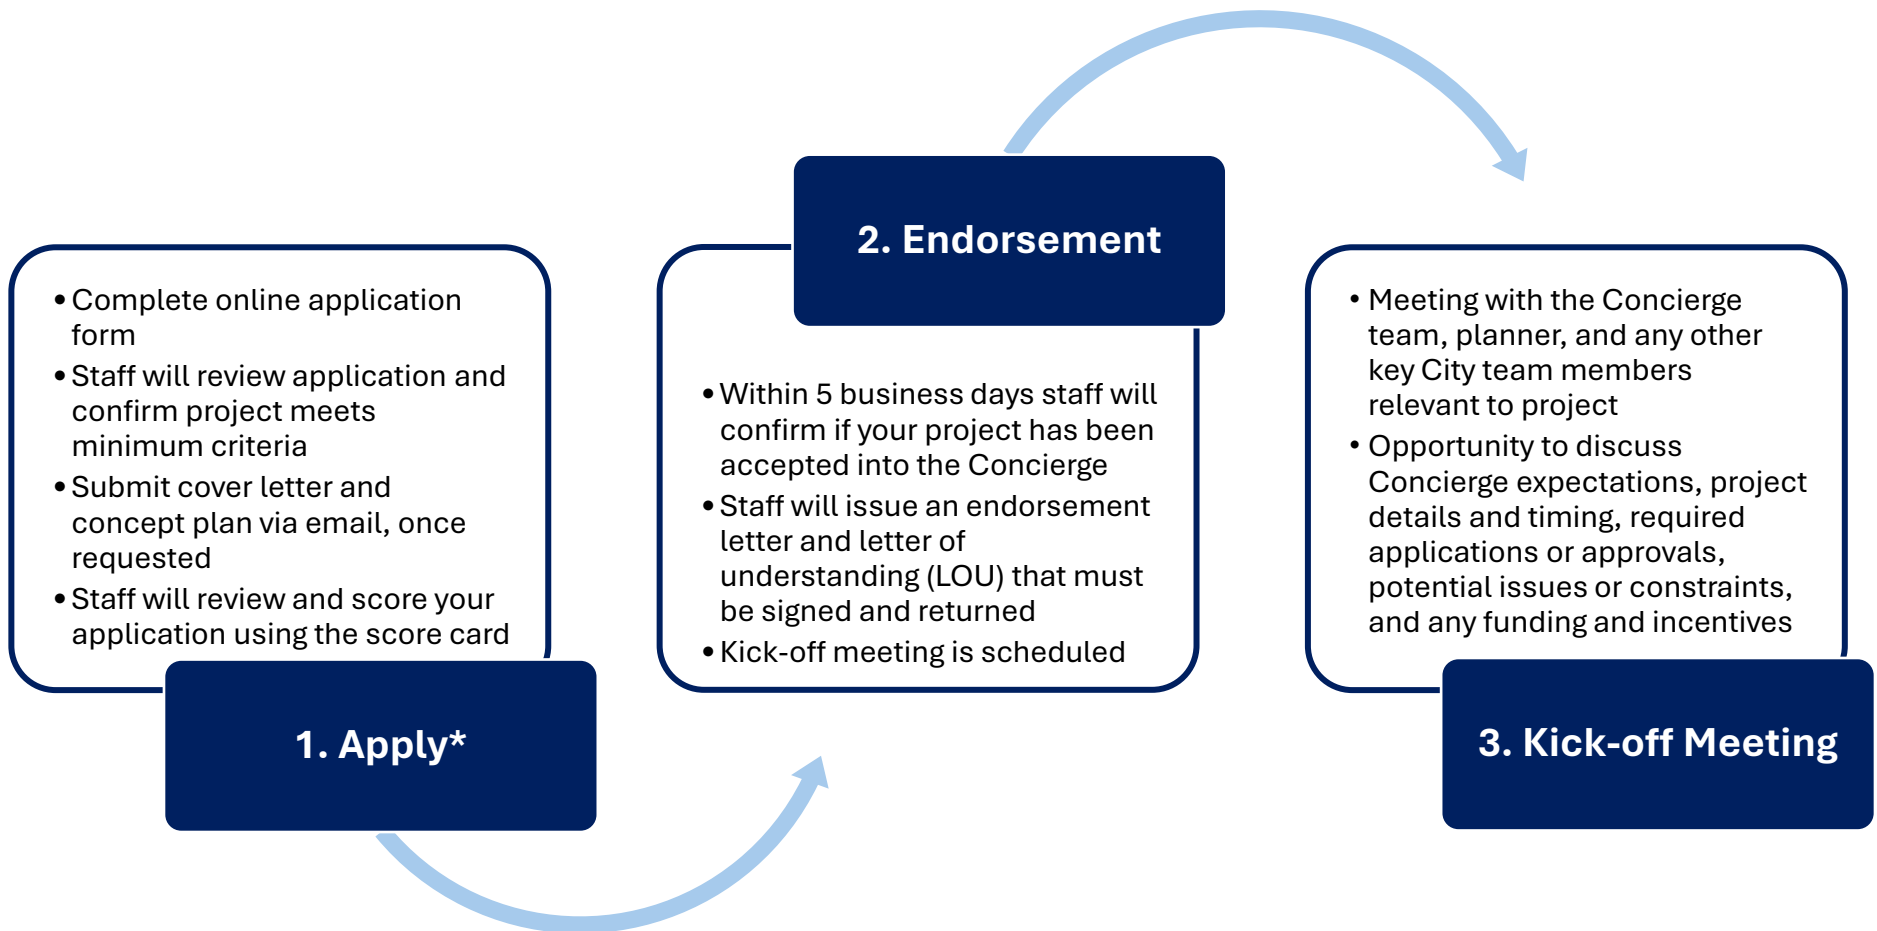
- Complete online application form
- Staff will review application and confirm project meets minimum criteria
- Submit cover letter and concept plan via email, once requested
- Staff will review and score your application using the score card

1. Apply*

2. Endorsement

- Within 5 business days staff will confirm if your project has been accepted into the Concierge
- Staff will issue an endorsement letter and letter of understanding (LOU) that must be signed and returned
- Kick-off meeting is scheduled

- Meeting with the Concierge team, planner, and any other key City team members relevant to project
- Opportunity to discuss Concierge expectations, project details and timing, required applications or approvals, potential issues or constraints, and any funding and incentives

3. Kick-off Meeting